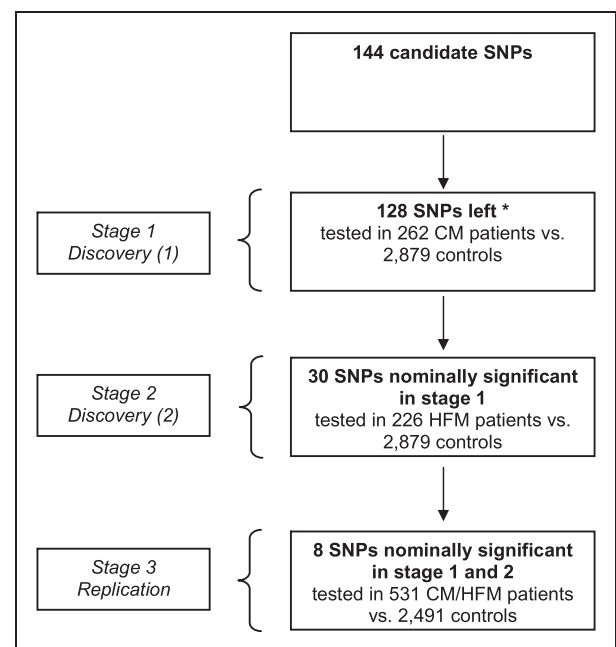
144 candidate SNPs

Stage 1
Discovery (1)

128 SNPs left *
tested in 262 CM patients vs. 2,879 controls

Stage 2
Discovery (2)

30 SNPs nominally significant in stage 1
tested in 226 HFM patients vs. 2,879 controls

Stage 3
Replication

8 SNPs nominally significant in stage 1 and 2
tested in 531 CM/HFM patients vs. 2,491 controls